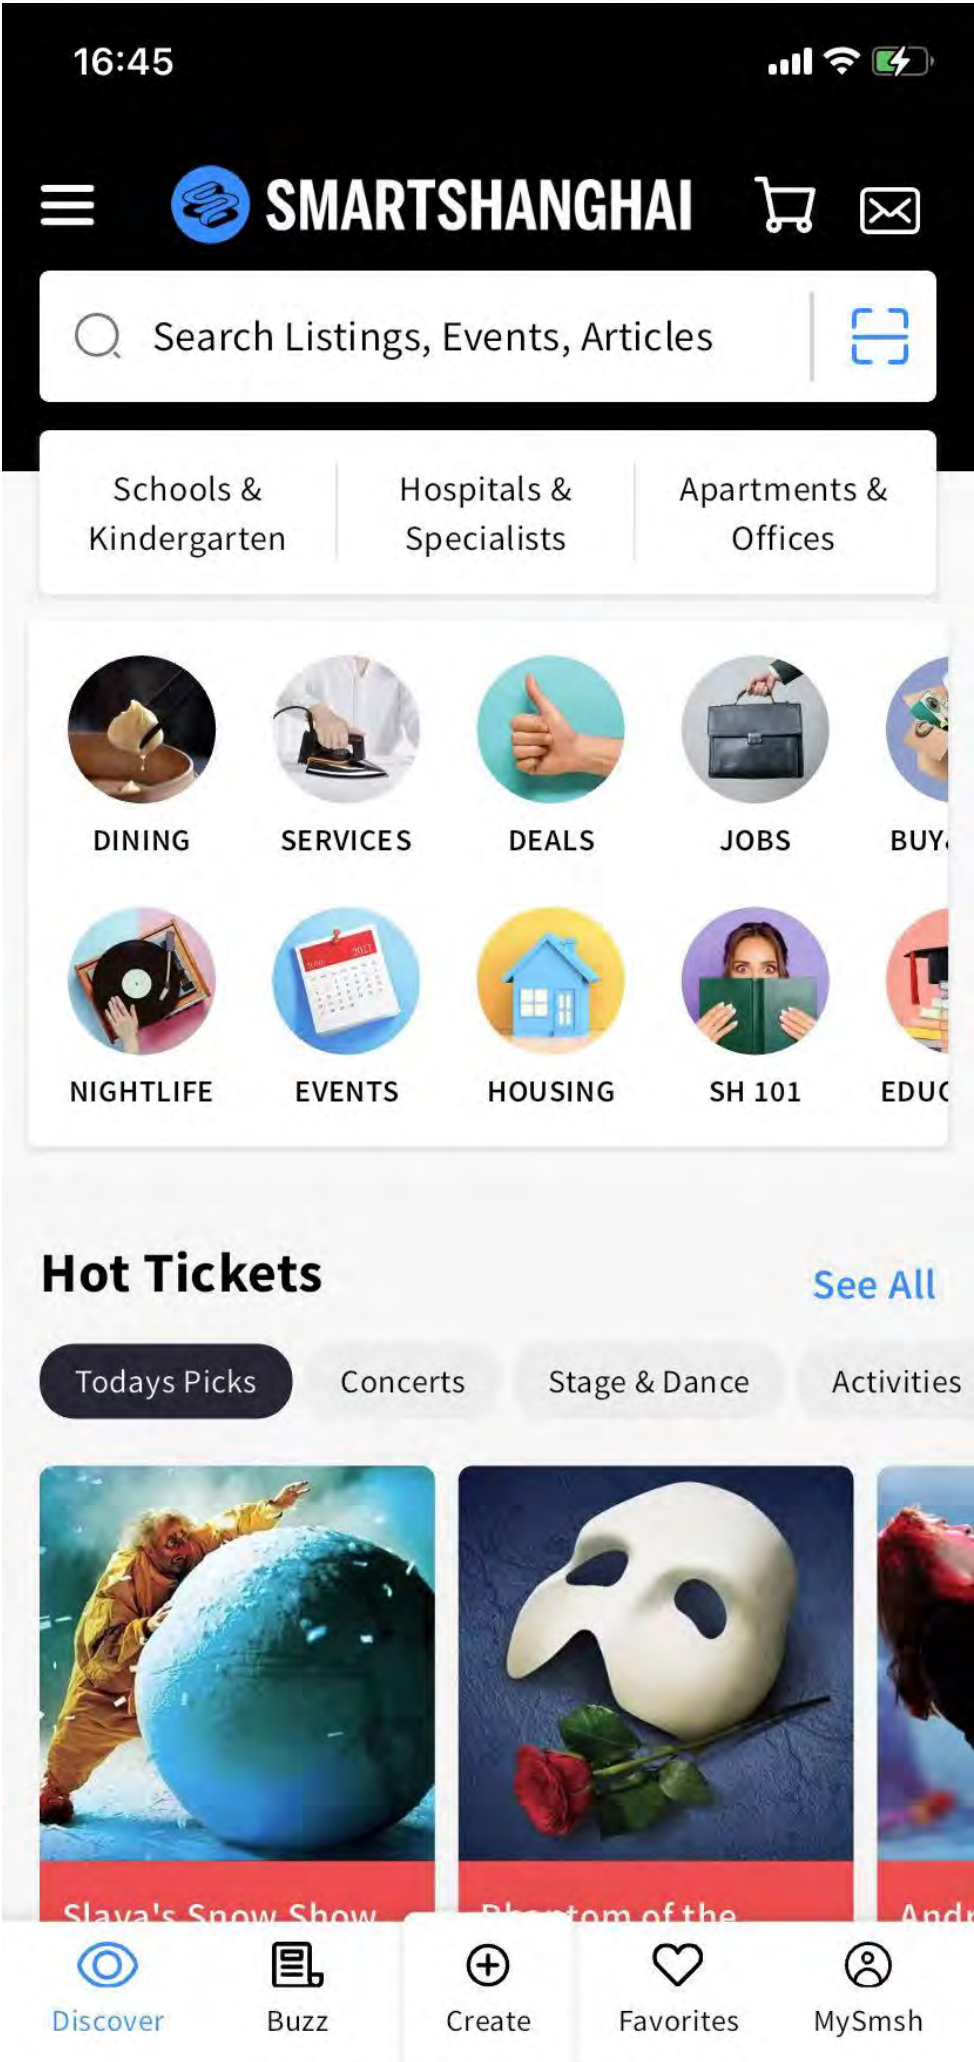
16:45

SMARTSHANGHAI

Search Listings, Events, Articles

Schools & Kindergarten

Hospitals & Specialists

Apartments & Offices

DINING

SERVICES

DEALS

JOBS

BUY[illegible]

NIGHTLIFE

EVENTS

HOUSING

SH 101

EDU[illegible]

Hot Tickets

See All

Todays Picks

Concerts

Stage & Dance

Activities

Slava's Snow Show

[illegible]tom of the

And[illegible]

Discover

Buzz

Create

Favorites

MySmsh